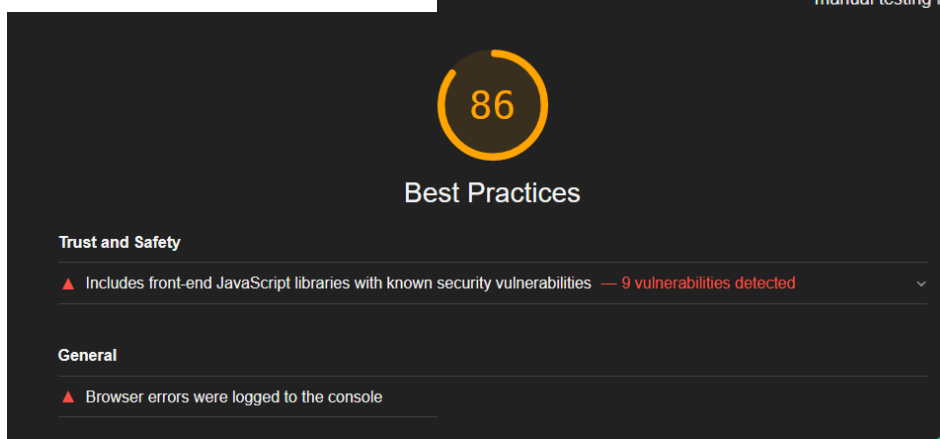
manual testing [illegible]

86

Best Practices

Trust and Safety

Includes front-end JavaScript libraries with known security vulnerabilities — 9 vulnerabilities detected

General

Browser errors were logged to the console